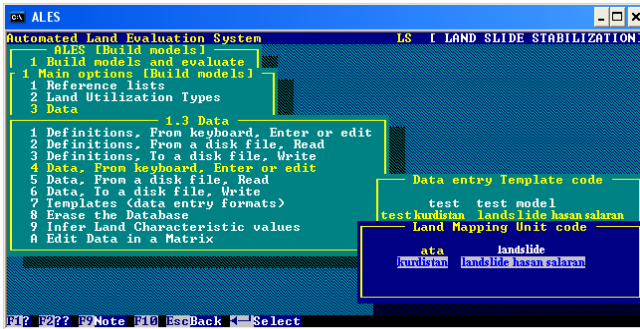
ALES

Automated Land Evaluation System LS [ LAND SLIDE STABILIZATION

ALES [Build models]
1 Build models and evaluate

1 Main options [Build models]
1 Reference lists
2 Land Utilization Types
3 Data

1.3 Data
1 Definitions, From keyboard, Enter or edit
2 Definitions, From a disk file, Read
3 Definitions, To a disk file, Write
4 Data, From keyboard, Enter or edit
5 Data, From a disk file, Read
6 Data, To a disk file, Write
7 Templates (data entry formats)
8 Erase the Database
9 Infer Land Characteristic values
A Edit Data in a Matrix

Data entry Template code
test test model
test kurdistan landslide hasan salaran

Land Mapping Unit code
ata landslide
kurdistan landslide hasan salaran

F1? F2?? F9Note F10 EscBack ←Select